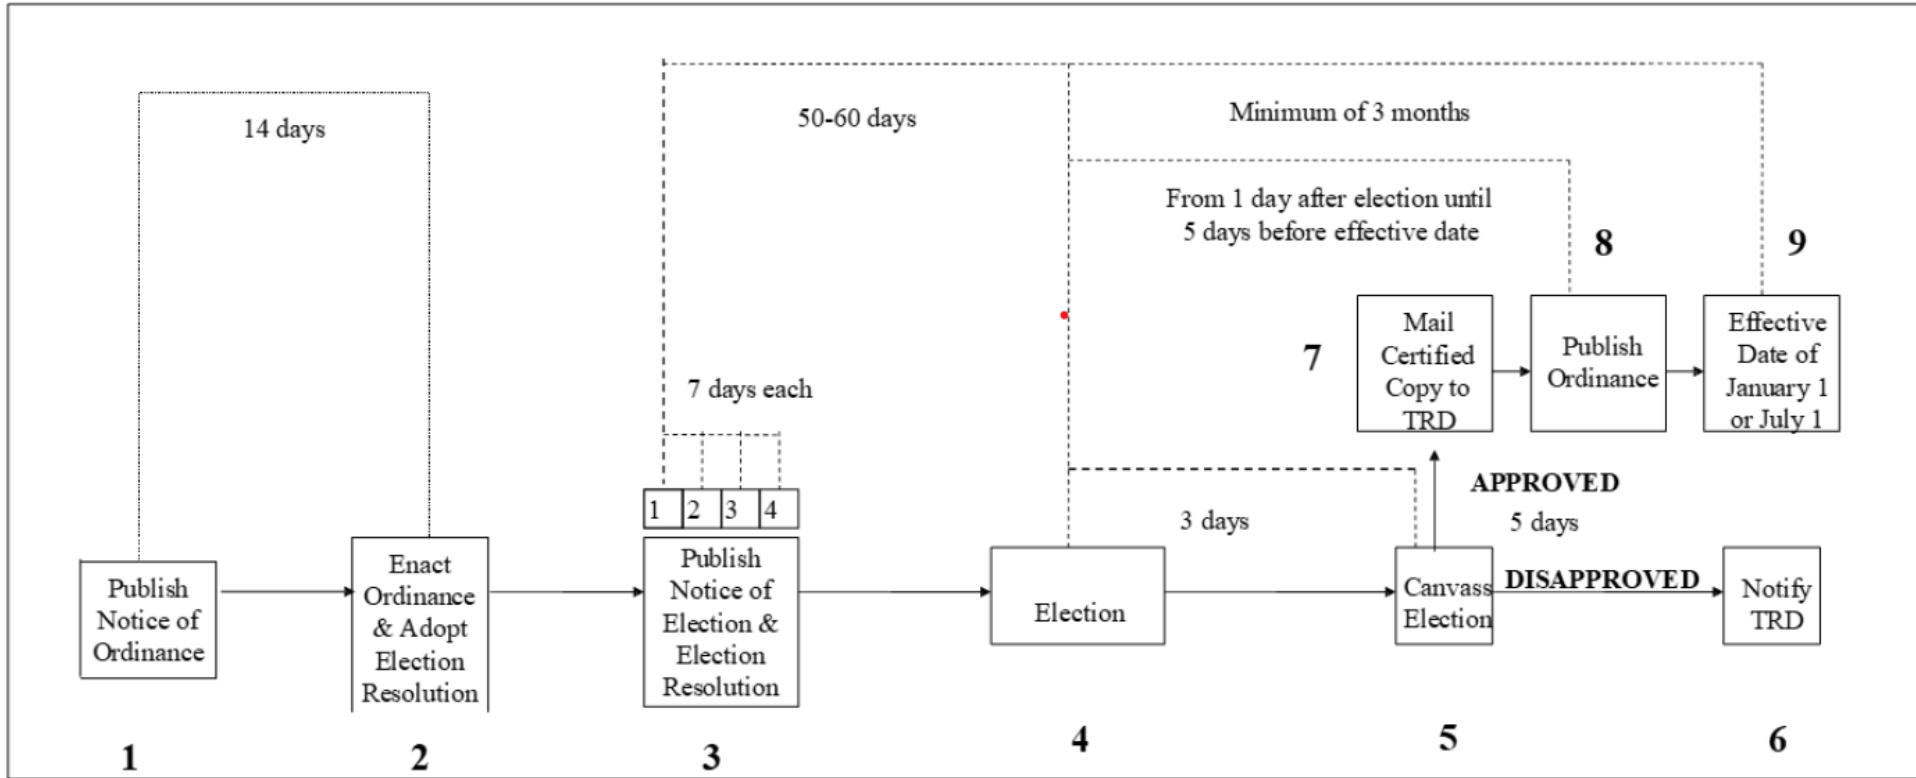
14 days

50-60 days

Minimum of 3 months

From 1 day after election until 5 days before effective date

8

9

7

Mail Certified Copy to TRD

Publish Ordinance

Effective Date of January 1 or July 1

7 days each

1 2 3 4

APPROVED

3 days

5 days

Publish Notice of Ordinance

Enact Ordinance & Adopt Election Resolution

Publish Notice of Election & Election Resolution

Election

Canvass Election

DISAPPROVED

Notify TRD

1

2

3

4

5

6